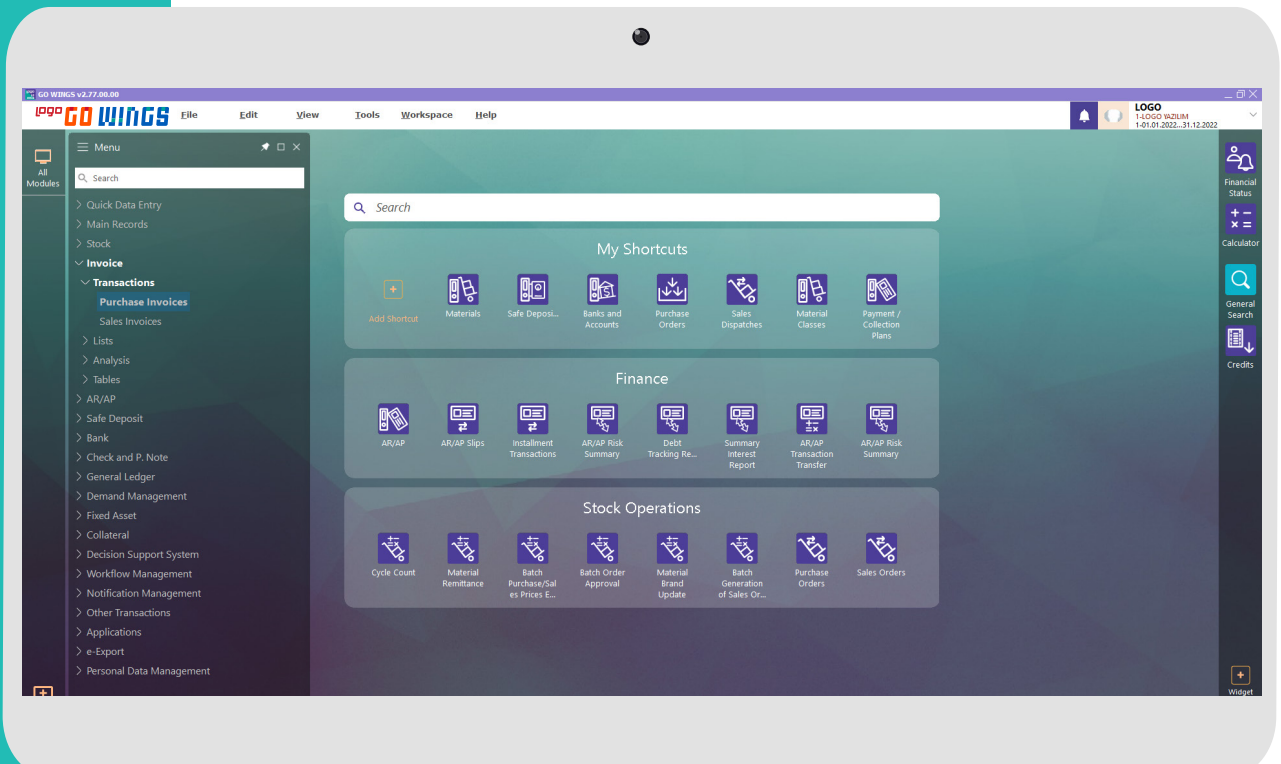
GO WINGS v2.77.00.00

logo GO WINGS File Edit View Tools Workspace Help

LOGO
1-LOGO YAZILIM
1-01.01.2022...31.12.2022

All Modules

Menu

Search

Quick Data Entry
Main Records
Stock
Invoice
Transactions
Purchase Invoices
Sales Invoices
Lists
Analysis
Tables
AR/AP
Safe Deposit
Bank
Check and P. Note
General Ledger
Demand Management
Fixed Asset
Collateral
Decision Support System
Workflow Management
Notification Management
Other Transactions
Applications
e-Export
Personal Data Management

Search

My Shortcuts

Add Shortcut
Materials
Safe Deposi...
Banks and Accounts
Purchase Orders
Sales Dispatches
Material Classes
Payment / Collection Plans

Finance

AR/AP
AR/AP Slips
Installment Transactions
AR/AP Risk Summary
Debt Tracking Re...
Summary Interest Report
AR/AP Transaction Transfer
AR/AP Risk Summary

Stock Operations

Cycle Count
Material Remittance
Batch Purchase/Sales Prices E...
Batch Order Approval
Material Brand Update
Batch Generation of Sales Or...
Purchase Orders
Sales Orders

Financial Status
Calculator
General Search
Credits
Widget